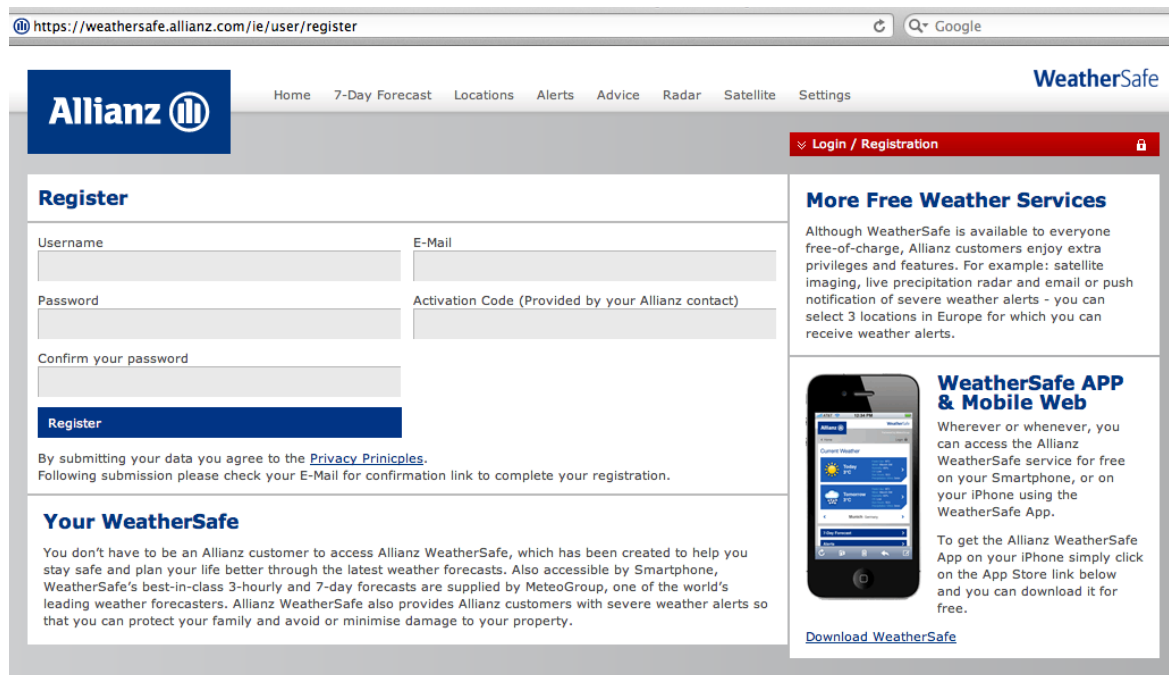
https://weathersafe.allianz.com/ie/user/register

Google

Allianz

Home 7-Day Forecast Locations Alerts Advice Radar Satellite Settings

WeatherSafe

Login / Registration

Register

Username

E-Mail

Password

Activation Code (Provided by your Allianz contact)

Confirm your password

Register

By submitting your data you agree to the Privacy Prinicples.
Following submission please check your E-Mail for confirmation link to complete your registration.

Your WeatherSafe

You don't have to be an Allianz customer to access Allianz WeatherSafe, which has been created to help you stay safe and plan your life better through the latest weather forecasts. Also accessible by Smartphone, WeatherSafe's best-in-class 3-hourly and 7-day forecasts are supplied by MeteoGroup, one of the world's leading weather forecasters. Allianz WeatherSafe also provides Allianz customers with severe weather alerts so that you can protect your family and avoid or minimise damage to your property.

More Free Weather Services

Although WeatherSafe is available to everyone free-of-charge, Allianz customers enjoy extra privileges and features. For example: satellite imaging, live precipitation radar and email or push notification of severe weather alerts - you can select 3 locations in Europe for which you can receive weather alerts.

WeatherSafe APP & Mobile Web

Wherever or whenever, you can access the Allianz WeatherSafe service for free on your Smartphone, or on your iPhone using the WeatherSafe App.

To get the Allianz WeatherSafe App on your iPhone simply click on the App Store link below and you can download it for free.

Download WeatherSafe